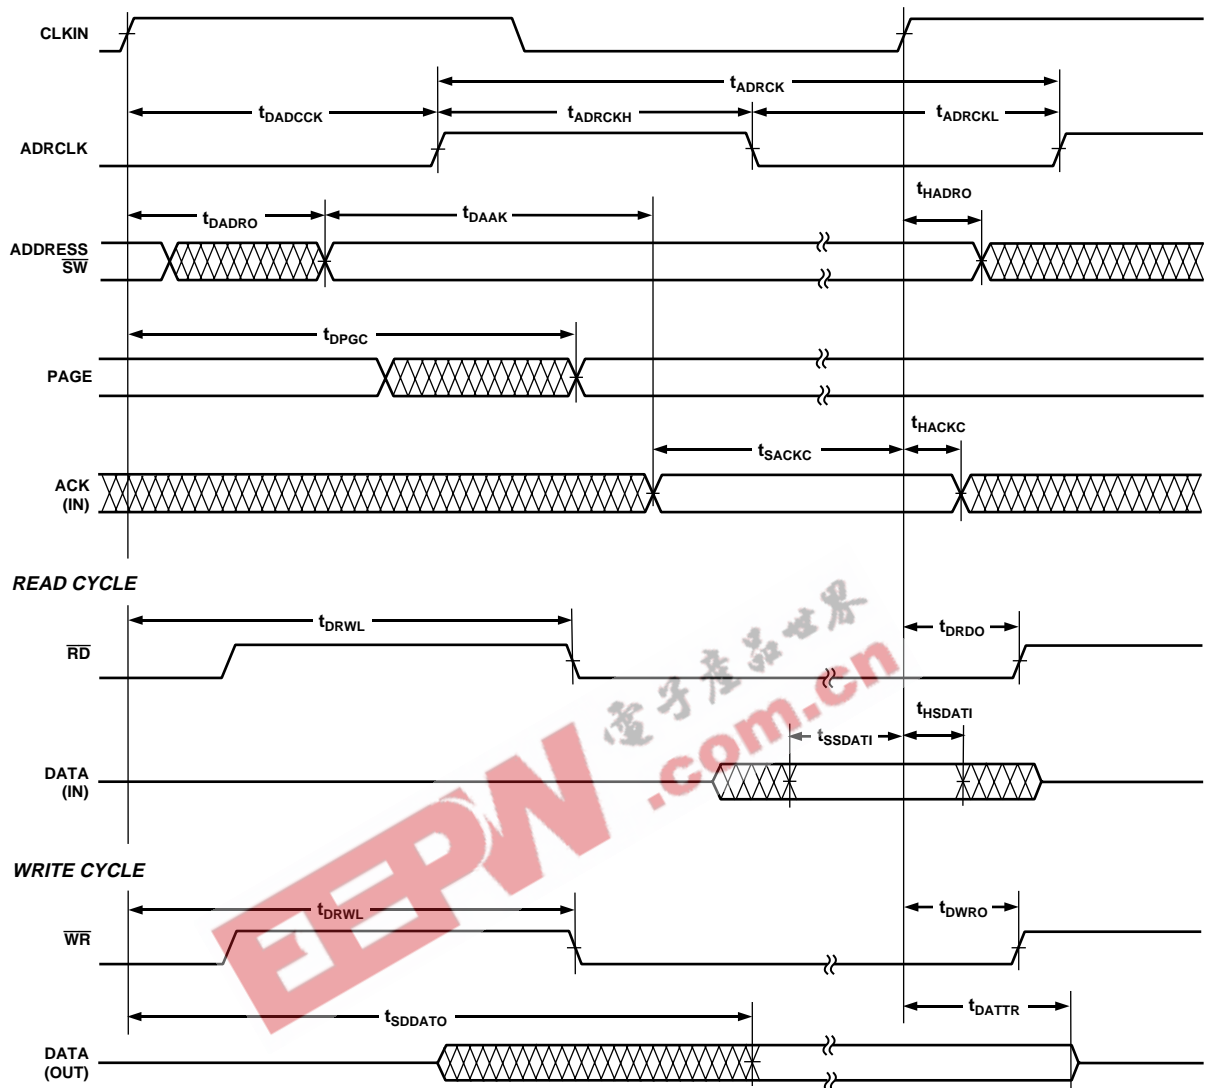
CLKIN

$t_{ADRCK}$

$t_{DADCCK}$

$t_{ADRCKH}$

$t_{ADRCKL}$

ADRCLK

$t_{HADRO}$

$t_{DADRO}$

$t_{DAAK}$

ADDRESS
$\overline{SW}$

$t_{DPGC}$

PAGE

$t_{HACKC}$

$t_{SACKC}$

ACK
(IN)

READ CYCLE

$t_{DRWL}$

$t_{DRDO}$

$\overline{RD}$

$t_{HSDATI}$

$t_{SSDATI}$

DATA
(IN)

WRITE CYCLE

$t_{DRWL}$

$t_{DWRO}$

$\overline{WR}$

$t_{SDDATO}$

$t_{DATTR}$

DATA
(OUT)

电子产品世界
EEPW .com.cn